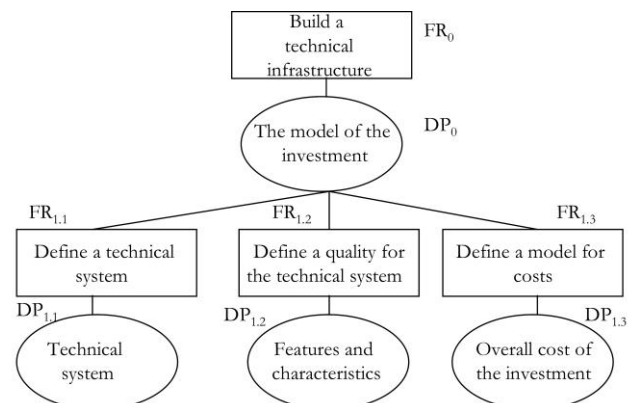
Build a technical infrastructure

$FR_0$

The model of the investment

$DP_0$

$FR_{1.1}$

$FR_{1.2}$

$FR_{1.3}$

Define a technical system

Define a quality for the technical system

Define a model for costs

$DP_{1.1}$

$DP_{1.2}$

$DP_{1.3}$

Technical system

Features and characteristics

Overall cost of the investment